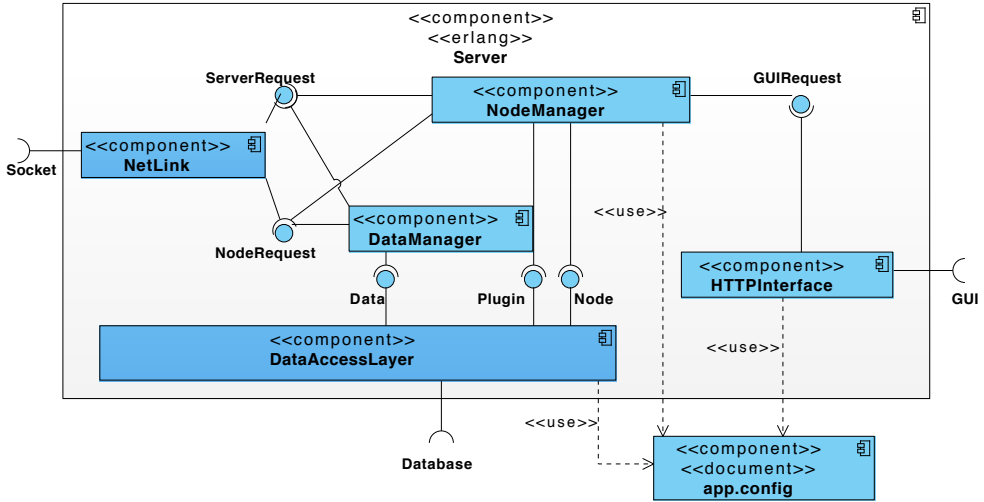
<<component>>
<<erlang>>
Server

ServerRequest

<<component>>
NodeManager

GUIRequest

Socket

<<component>>
NetLink

<<use>>

<<component>>
DataManager

NodeRequest

<<component>>
HTTPInterface

GUI

Data

Plugin

Node

<<component>>
DataAccessLayer

<<use>>

<<use>>

<<component>>
<<document>>
app.config

Database